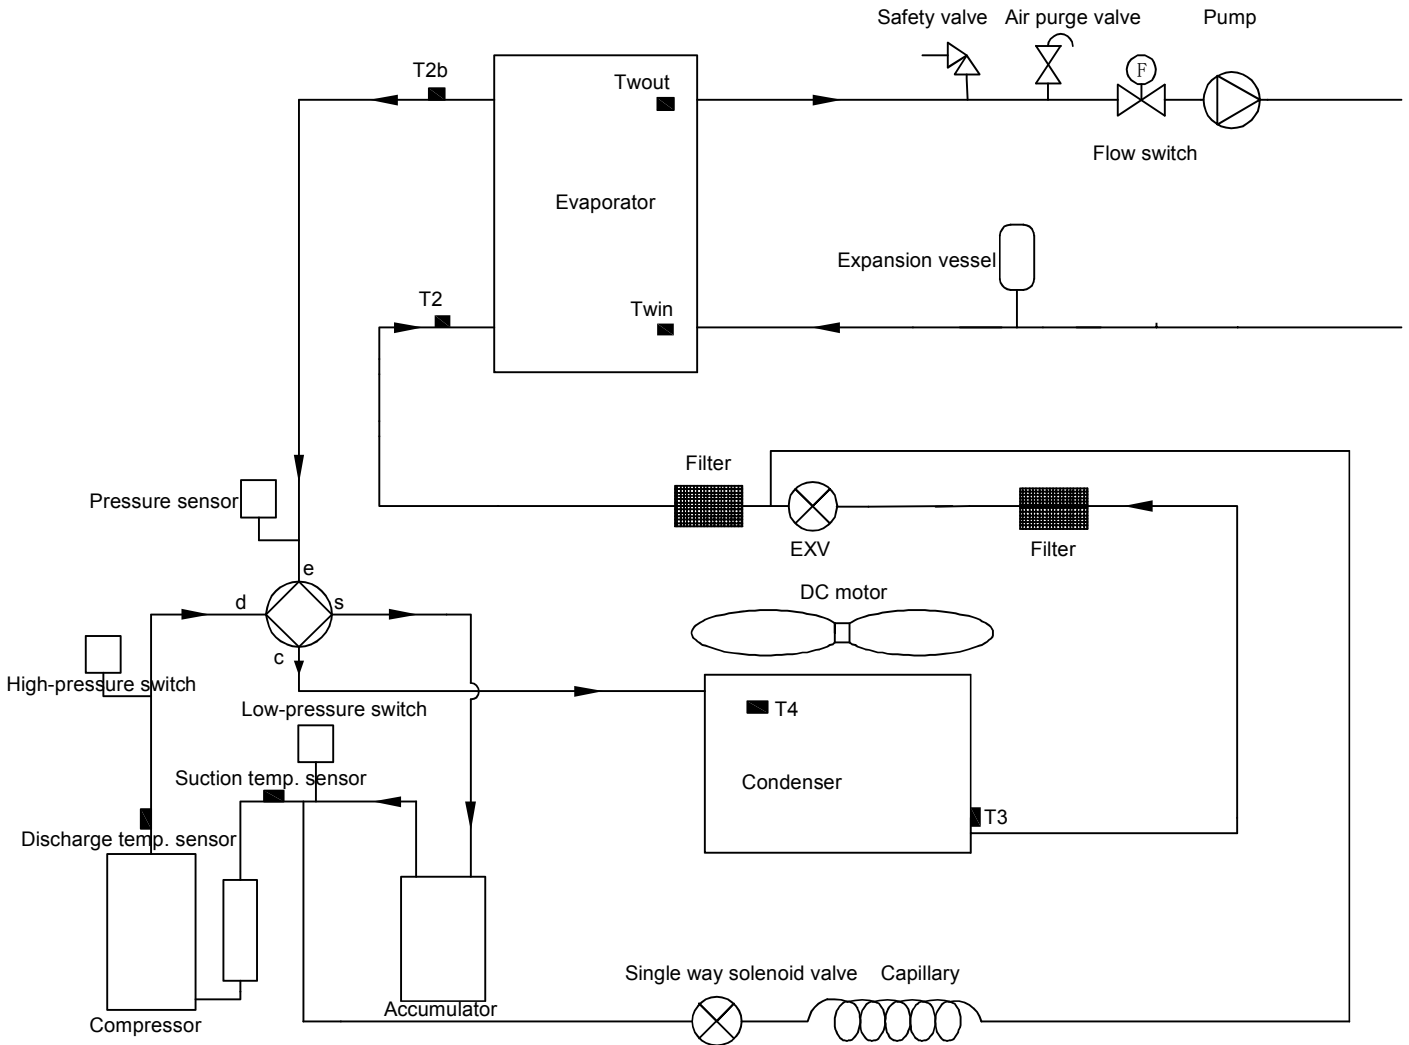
Safety valve
Air purge valve
Pump
T2b
Twout
F
Flow switch
Evaporator
Expansion vessel
T2
Twin
Filter
Pressure sensor
EXV
Filter
e
d
s
DC motor
c
High-pressure switch
Low-pressure switch
T4
Suction temp. sensor
Condenser
T3
Discharge temp. sensor
Single way solenoid valve
Capillary
Compressor
Accumulator